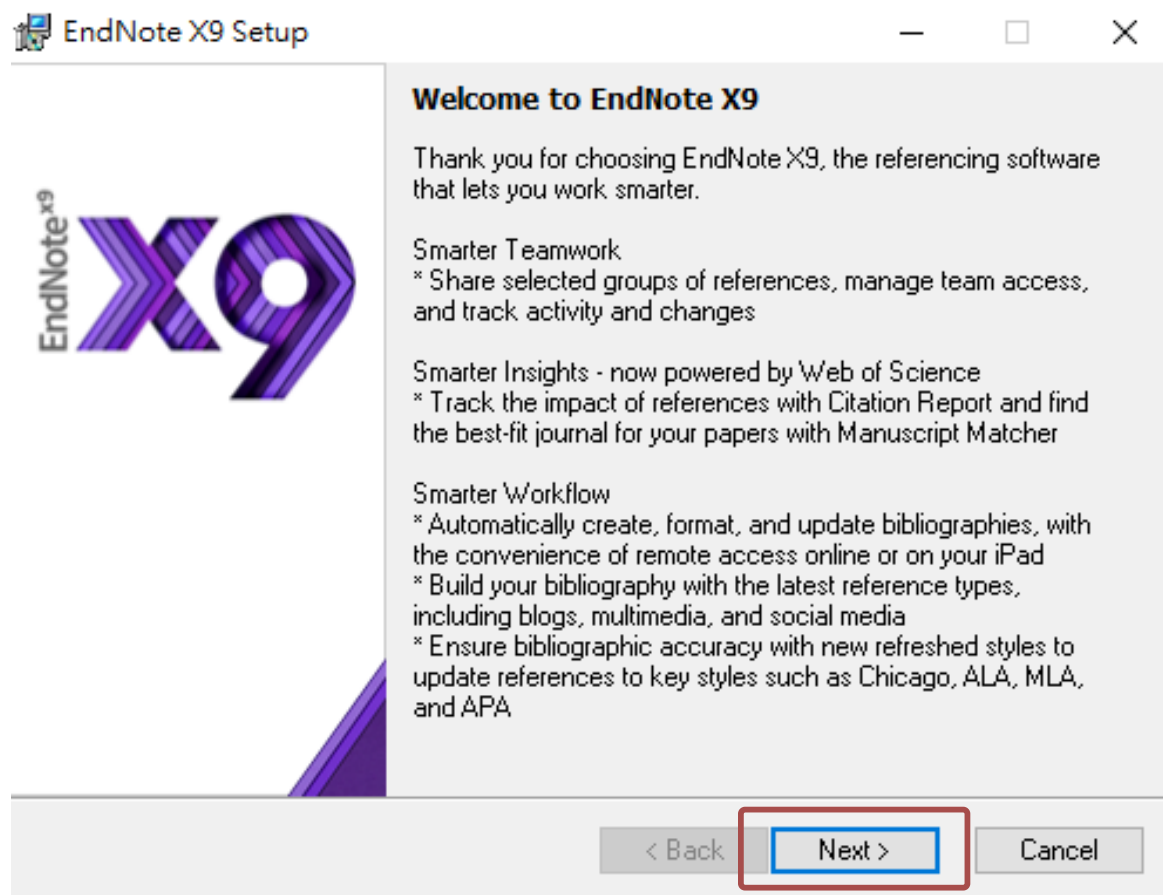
EndNote X9 Setup

EndNote X9

Welcome to EndNote X9

Thank you for choosing EndNote X9, the referencing software that lets you work smarter.

Smarter Teamwork
* Share selected groups of references, manage team access, and track activity and changes

Smarter Insights - now powered by Web of Science
* Track the impact of references with Citation Report and find the best-fit journal for your papers with Manuscript Matcher

Smarter Workflow
* Automatically create, format, and update bibliographies, with the convenience of remote access online or on your iPad
* Build your bibliography with the latest reference types, including blogs, multimedia, and social media
* Ensure bibliographic accuracy with new refreshed styles to update references to key styles such as Chicago, ALA, MLA, and APA

< Back Next > Cancel